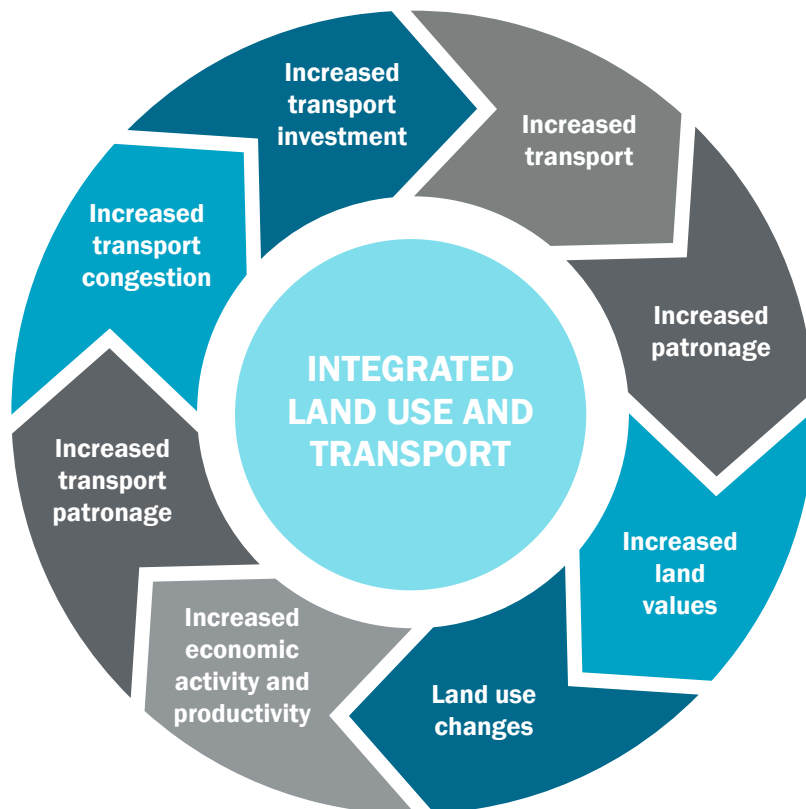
Increased transport investment

Increased transport

Increased patronage

Increased land values

Land use changes

Increased economic activity and productivity

Increased transport patronage

Increased transport congestion

INTEGRATED LAND USE AND TRANSPORT